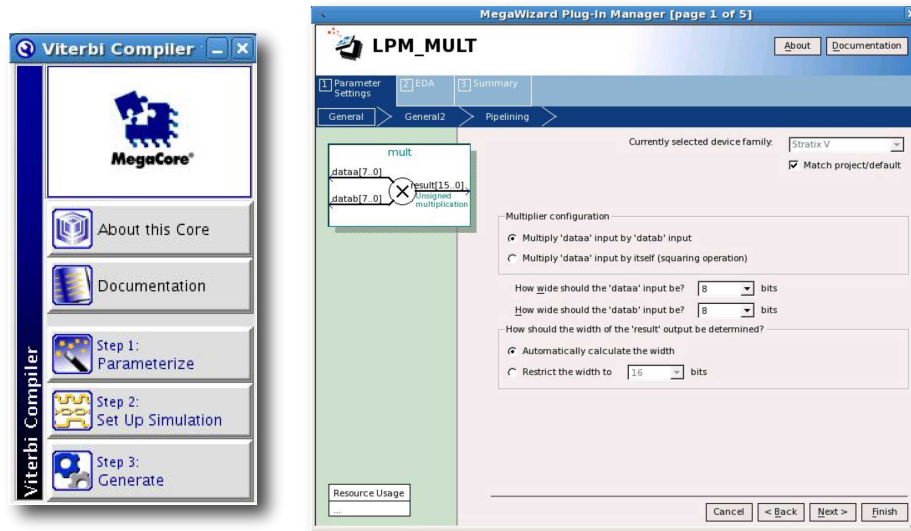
Viterbi Compiler

MegaCore®

About this Core

Documentation

Step 1:
Parameterize

Step 2:
Set Up Simulation

Step 3:
Generate

Viterbi Compiler

MegaWizard Plug-In Manager [page 1 of 5]

LPM_MULT

About

Documentation

1 Parameter Settings

2 EDA

3 Summary

General

General2

Pipelining

mult

dataa[7..0]

datab[7..0]

result[15..0]

Unsigned multiplication

Currently selected device family:

Stratix V

Match project/default

Multiplier configuration

Multiply 'dataa' input by 'datab' input

Multiply 'dataa' input by itself (squaring operation)

How wide should the 'dataa' input be?

8

bits

How wide should the 'datab' input be?

8

bits

How should the width of the 'result' output be determined?

Automatically calculate the width

Restrict the width to

16

bits

Resource Usage

...

Cancel

< Back

Next >

Finish